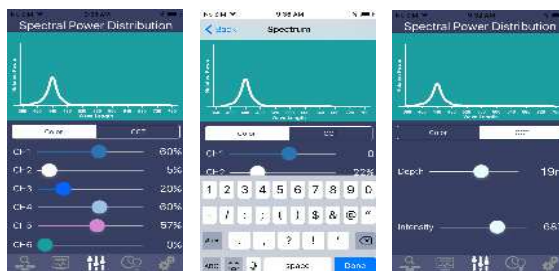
Spectral Power Distribution

Color CCT

CH1 60%
CH2 5%
CH3 20%
CH4 60%
CH5 57%
CH6 0%

Back Spectrum

Color

CH1 0
CH2 22%

1 2 3 4 5 6 7 8 9 0
- / : ; ( ) $ & @ "
. , ? ! '
ABC space Done

Spectral Power Distribution

Color

Depth 19m

Intensity 65%